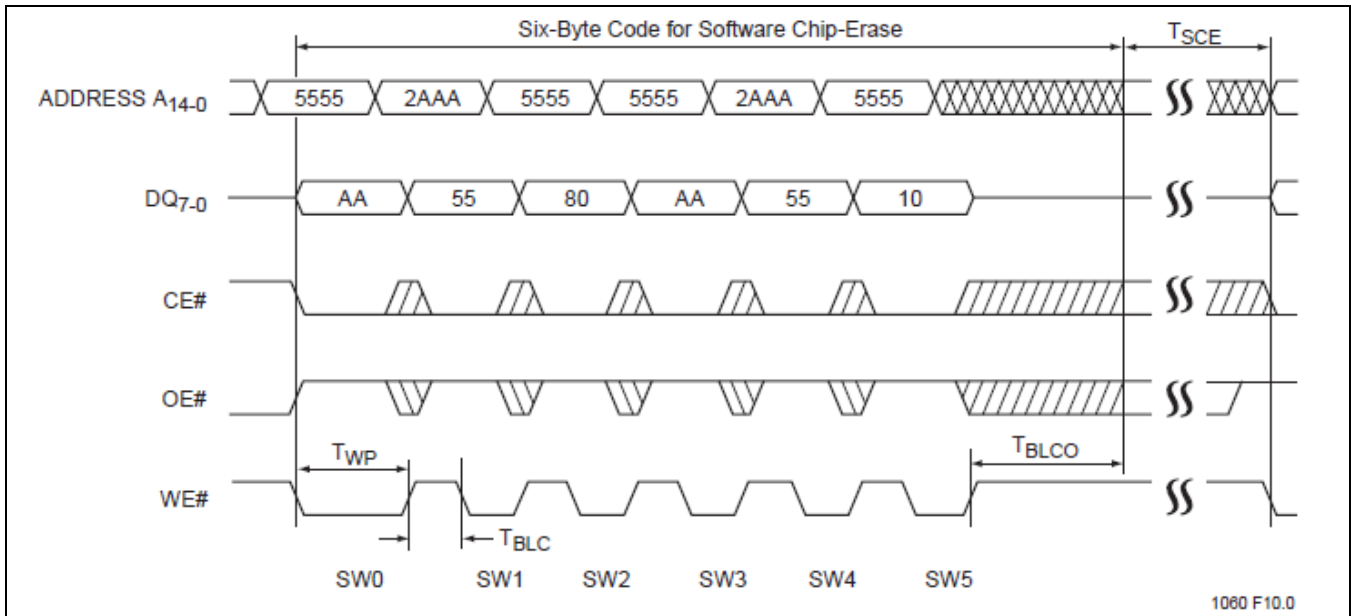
Six-Byte Code for Software Chip-Erase

$T_{SCE}$

ADDRESS $A_{14-0}$

5555 2AAA 5555 5555 2AAA 5555

$DQ_{7-0}$

AA 55 80 AA 55 10

CE#

OE#

$T_{WP}$

$T_{BLCO}$

WE#

$T_{BLC}$

SW0 SW1 SW2 SW3 SW4 SW5

1060 F10.0